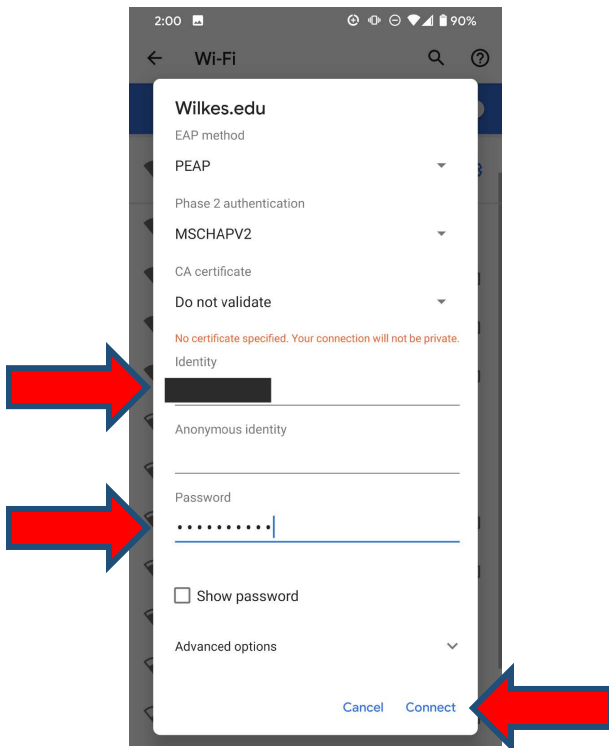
2:00 90%

Wi-Fi

Wilkes.edu

EAP method

PEAP

Phase 2 authentication

MSCHAPV2

CA certificate

Do not validate

No certificate specified. Your connection will not be private.

Identity

Anonymous identity

Password

••••••••••

Show password

Advanced options

Cancel Connect